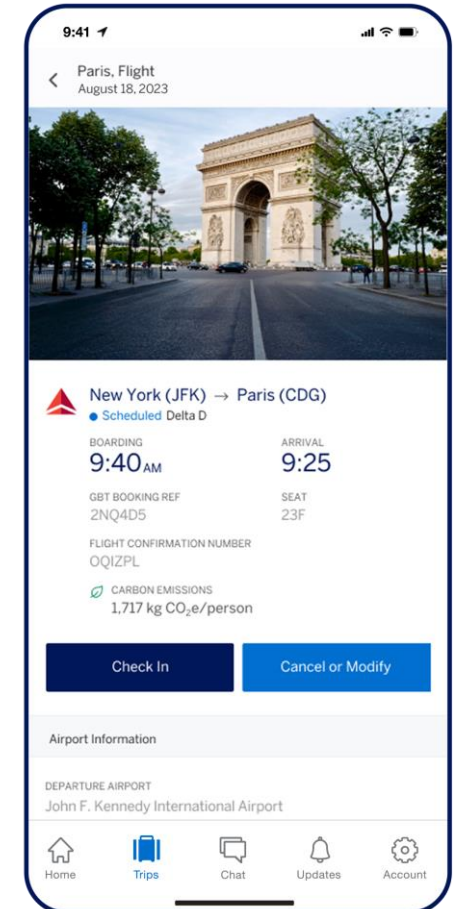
9:41

Paris, Flight
August 18, 2023

New York (JFK) → Paris (CDG)
Scheduled Delta D

BOARDING
9:40AM

ARRIVAL
9:25

GBT BOOKING REF
2NQ4D5

SEAT
23F

FLIGHT CONFIRMATION NUMBER
OQIZPL

CARBON EMISSIONS
1,717 kg $CO_2$e/person

Check In

Cancel or Modify

Airport Information

DEPARTURE AIRPORT
John F. Kennedy International Airport

Home
Trips
Chat
Updates
Account